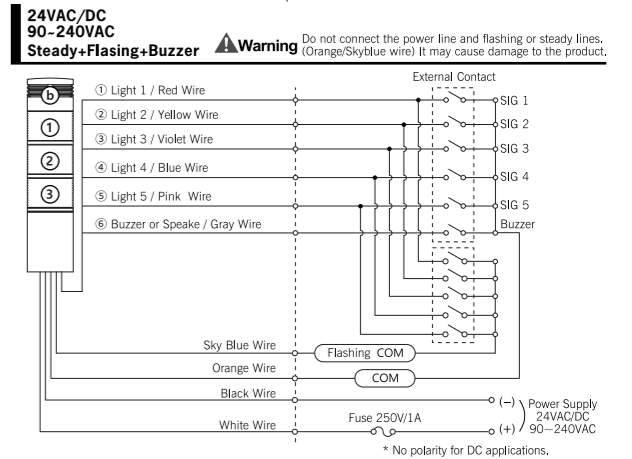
24VAC/DC
90~240VAC
Steady+Flasing+Buzzer

Warning Do not connect the power line and flashing or steady lines. (Orange/Skyblue wire) It may cause damage to the product.

External Contact

b
①
②
③

① Light 1 / Red Wire
② Light 2 / Yellow Wire
③ Light 3 / Violet Wire
④ Light 4 / Blue Wire
⑤ Light 5 / Pink Wire
⑥ Buzzer or Speake / Gray Wire

SIG 1
SIG 2
SIG 3
SIG 4
SIG 5
Buzzer

Sky Blue Wire
Flashing COM
Orange Wire
COM
Black Wire
White Wire
Fuse 250V/1A
(−)
(+)
Power Supply 24VAC/DC 90~240VAC

* No polarity for DC applications.